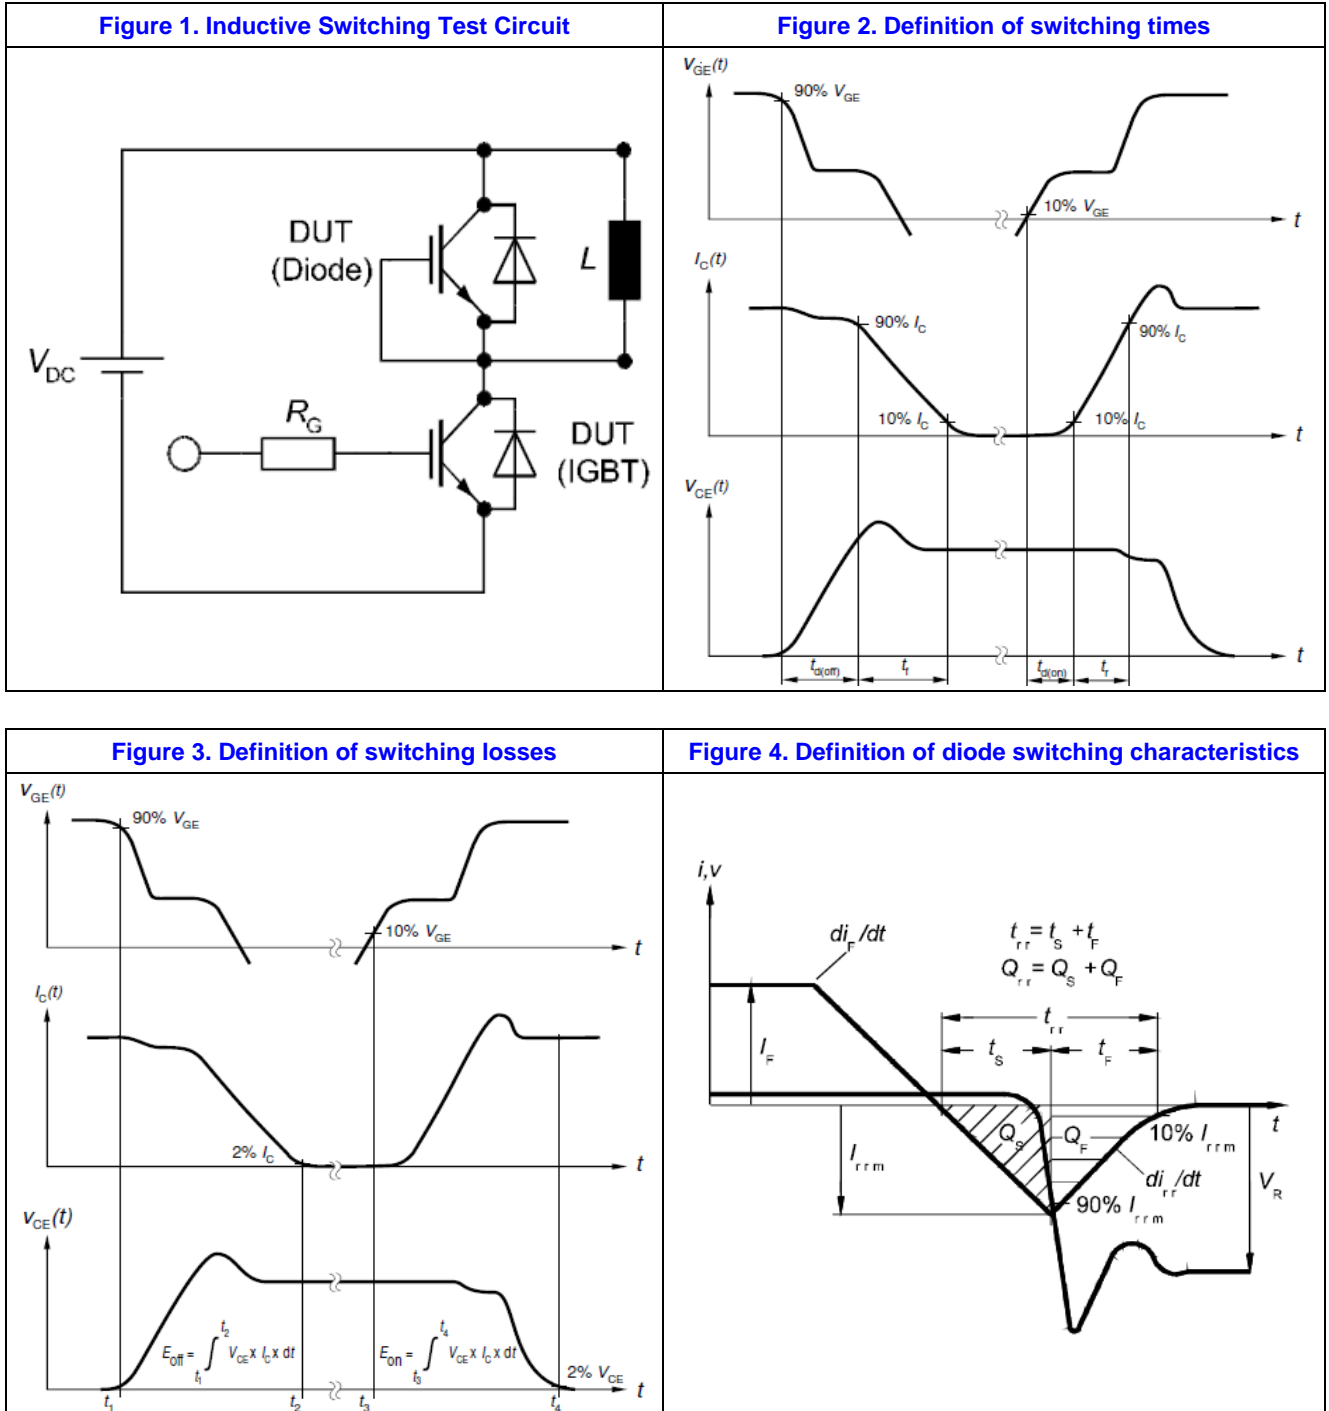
Figure 1. Inductive Switching Test Circuit

DUT (Diode)

$L$

$V_{DC}$

$R_G$

DUT (IGBT)

Figure 2. Definition of switching times

$V_{GE}(t)$

90% $V_{GE}$

10% $V_{GE}$

$t$

$I_C(t)$

90% $I_C$

90% $I_C$

10% $I_C$

10% $I_C$

$t$

$V_{CE}(t)$

$t$

$t_{d(off)}$ $t_f$ $t_{d(on)}$ $t_r$

Figure 3. Definition of switching losses

$V_{GE}(t)$

90% $V_{GE}$

10% $V_{GE}$

$t$

$I_C(t)$

2% $I_C$

$t$

$V_{CE}(t)$

$E_{off} = \int_{t_1}^{t_2} V_{CE} \times I_C \times dt$

$E_{on} = \int_{t_3}^{t_4} V_{CE} \times I_C \times dt$

2% $V_{CE}$

$t$

$t_1$ $t_2$ $t_3$ $t_4$

Figure 4. Definition of diode switching characteristics

$i,v$

$di_F/dt$

$t_{rr} = t_S + t_F$

$Q_{rr} = Q_S + Q_F$

$t_{rr}$

$t_S$ $t_F$

$I_F$

$Q_S$ $Q_F$

10% $I_{rrm}$

$t$

$I_{rrm}$

$di_{rr}/dt$

90% $I_{rrm}$

$V_R$